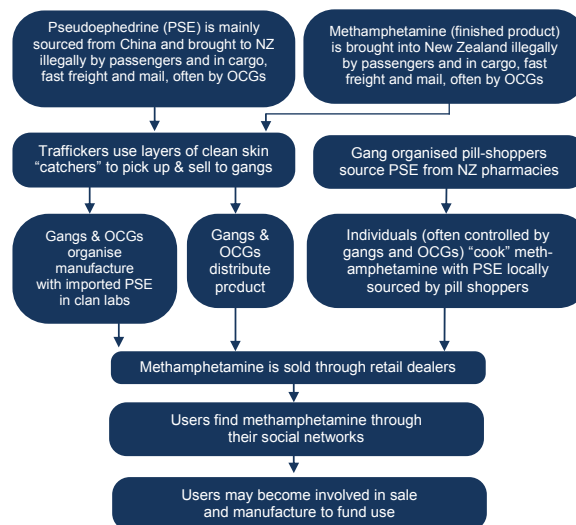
Pseudoephedrine (PSE) is mainly sourced from China and brought to NZ illegally by passengers and in cargo, fast freight and mail, often by OCGs

Methamphetamine (finished product) is brought into New Zealand illegally by passengers and in cargo, fast freight and mail, often by OCGs

Traffickers use layers of clean skin "catchers" to pick up & sell to gangs

Gang organised pill-shoppers source PSE from NZ pharmacies

Gangs & OCGs organise manufacture with imported PSE in clan labs

Gangs & OCGs distribute product

Individuals (often controlled by gangs and OCGs) "cook" methamphetamine with PSE locally sourced by pill shoppers

Methamphetamine is sold through retail dealers

Users find methamphetamine through their social networks

Users may become involved in sale and manufacture to fund use